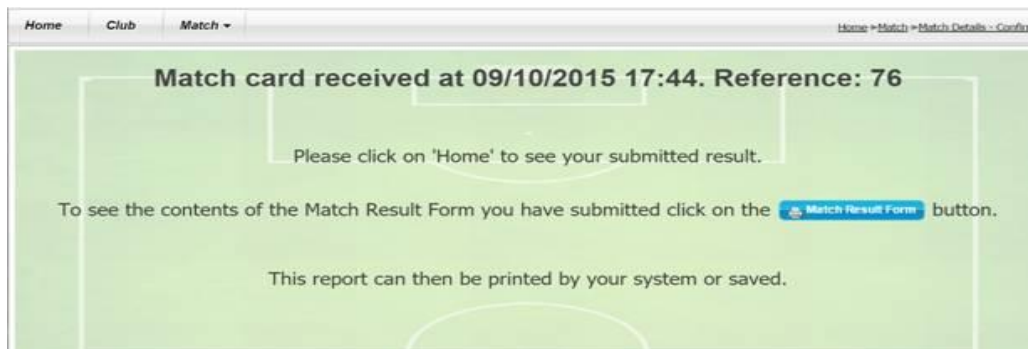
Home Club Match ▾

Home > Match > Match Details - Confi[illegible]

Match card received at 09/10/2015 17:44. Reference: 76

Please click on 'Home' to see your submitted result.

To see the contents of the Match Result Form you have submitted click on the Match Result Form button.

This report can then be printed by your system or saved.